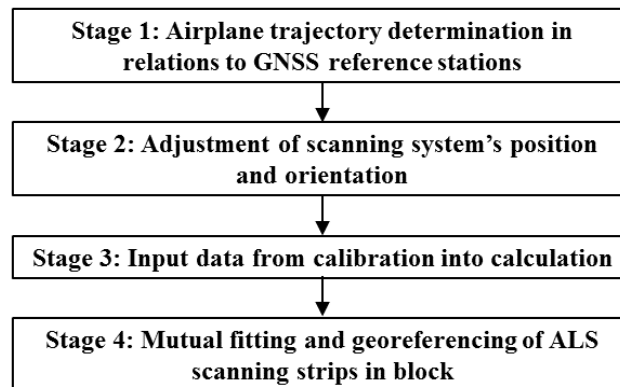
Stage 1: Airplane trajectory determination in relations to GNSS reference stations

Stage 2: Adjustment of scanning system’s position and orientation

Stage 3: Input data from calibration into calculation

Stage 4: Mutual fitting and georeferencing of ALS scanning strips in block